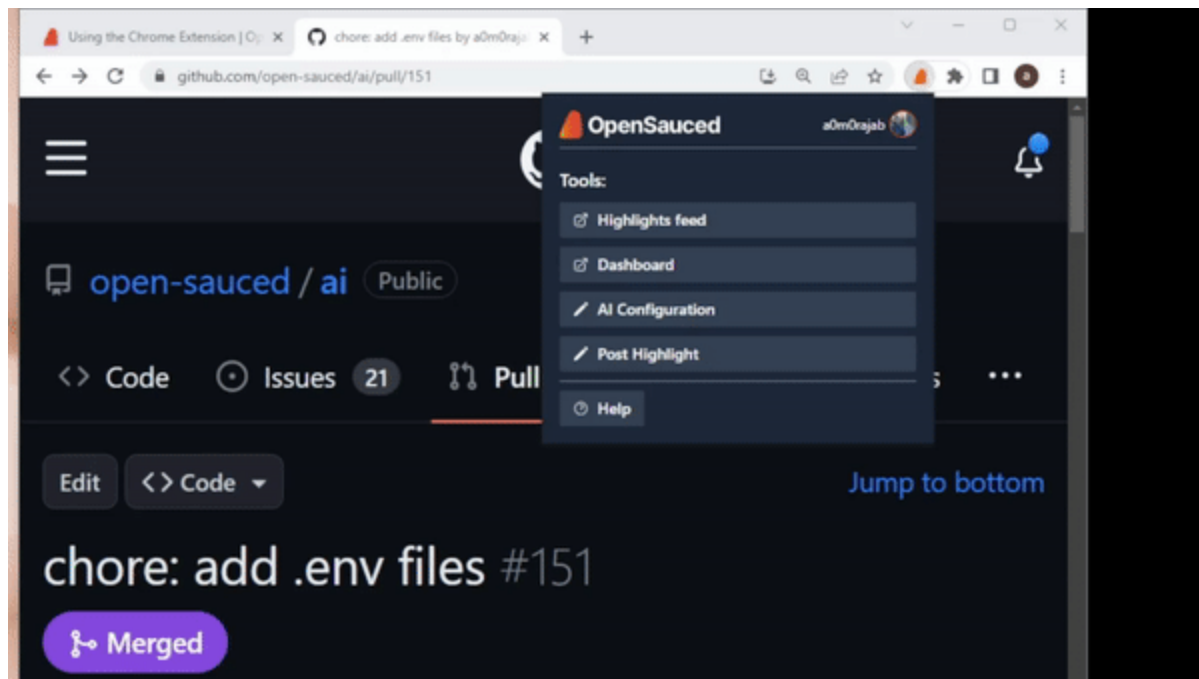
Using the Chrome Extension | O
chore: add .env files by a0m0raja
github.com/open-sauced/ai/pull/151

OpenSauced
a0m0rajab
Tools:
Highlights feed
Dashboard
AI Configuration
Post Highlight
Help

open-sauced / ai Public

Code Issues 21 Pull

Edit Code
Jump to bottom

chore: add .env files #151

Merged